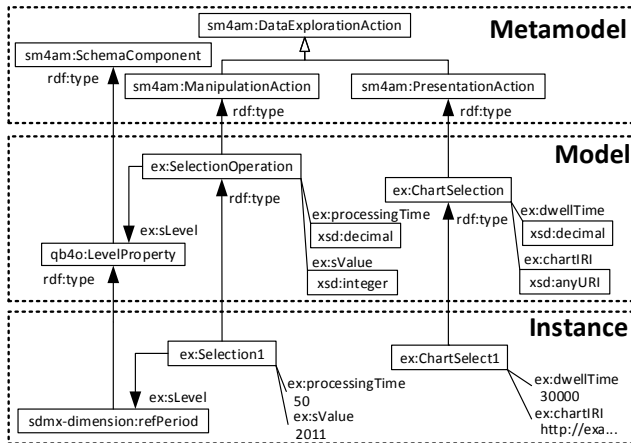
Metamodel

sm4am:DataExplorationAction

sm4am:SchemaComponent

rdf:type

sm4am:ManipulationAction

sm4am:PresentationAction

rdf:type

rdf:type

Model

ex:SelectionOperation

rdf:type

ex:ChartSelection

ex:sLevel

ex:processingTime

rdf:type

ex:dwellTime

qb4o:LevelProperty

xsd:decimal

xsd:decimal

rdf:type

ex:sValue

ex:chartIRI

xsd:integer

xsd:anyURI

Instance

ex:Selection1

ex:ChartSelect1

ex:sLevel

ex:processingTime

50

ex:dwellTime

30000

sdmx-dimension:refPeriod

ex:sValue

2011

ex:chartIRI

http://exa...